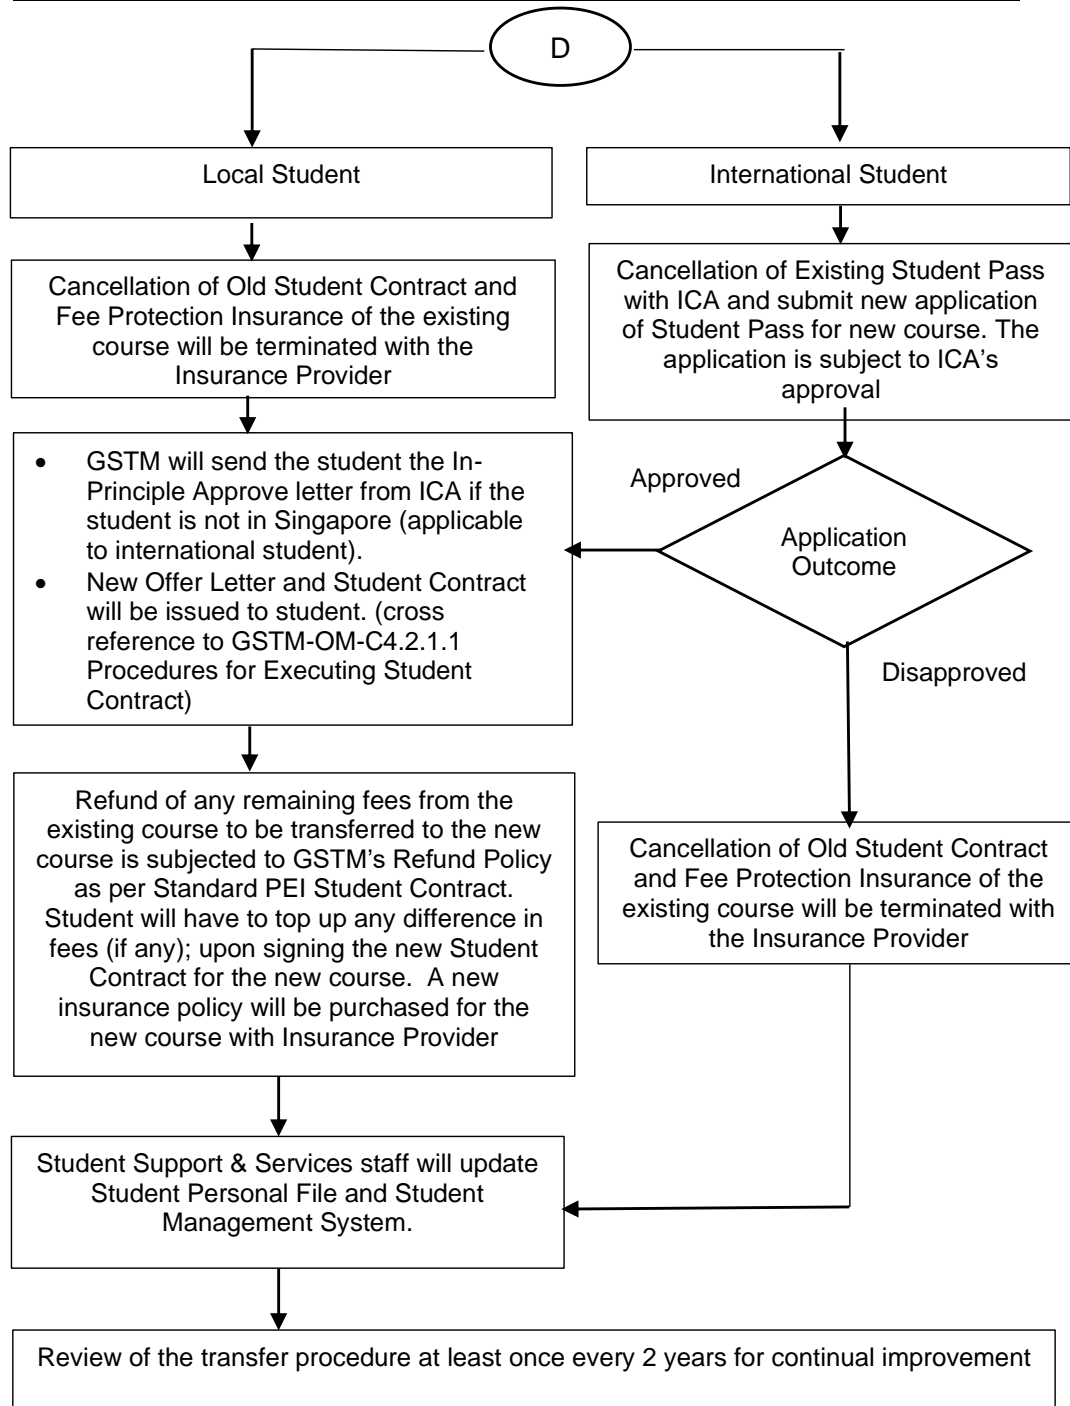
D

Local Student

International Student

Cancellation of Old Student Contract and Fee Protection Insurance of the existing course will be terminated with the Insurance Provider

Cancellation of Existing Student Pass with ICA and submit new application of Student Pass for new course. The application is subject to ICA's approval

Approved

Application Outcome

Disapproved

- GSTM will send the student the In-Principle Approve letter from ICA if the student is not in Singapore (applicable to international student).
- New Offer Letter and Student Contract will be issued to student. (cross reference to GSTM-OM-C4.2.1.1 Procedures for Executing Student Contract)

Refund of any remaining fees from the existing course to be transferred to the new course is subjected to GSTM's Refund Policy as per Standard PEI Student Contract. Student will have to top up any difference in fees (if any); upon signing the new Student Contract for the new course. A new insurance policy will be purchased for the new course with Insurance Provider

Cancellation of Old Student Contract and Fee Protection Insurance of the existing course will be terminated with the Insurance Provider

Student Support & Services staff will update Student Personal File and Student Management System.

Review of the transfer procedure at least once every 2 years for continual improvement